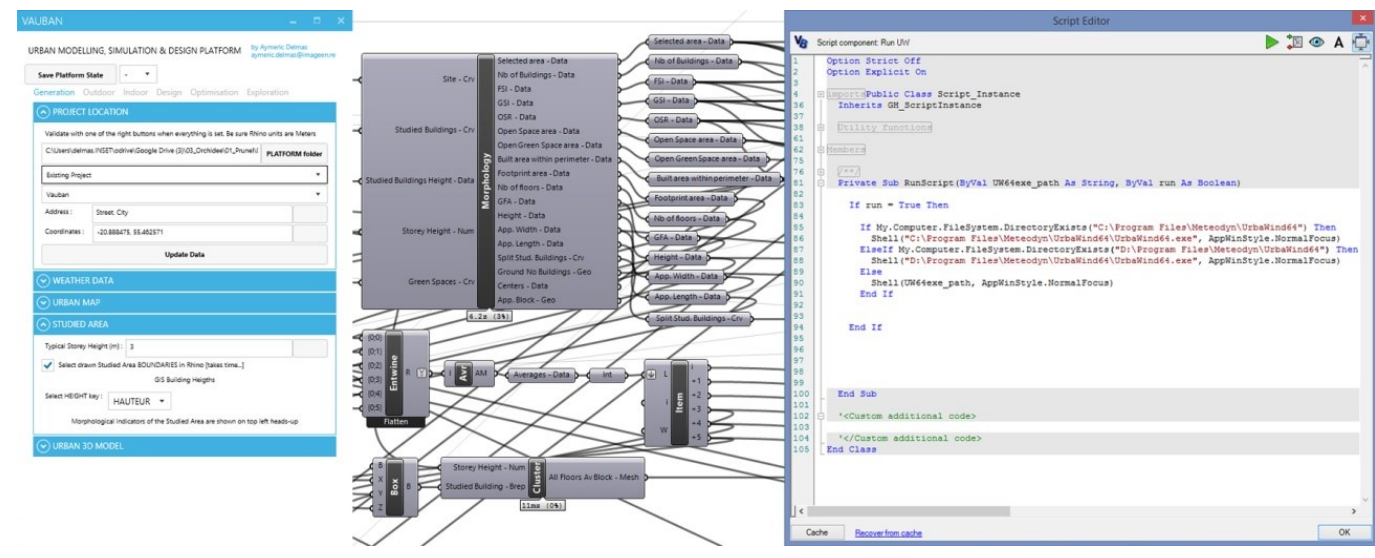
VAUBAN

URBAN MODELLING, SIMULATION & DESIGN PLATFORM by Aymeric Delmas aymeric.delmas@imageen.re

Save Platform State -

Generation Outdoor Indoor Design Optimisation Exploration

PROJECT LOCATION

Validate with one of the right buttons when everything is set. Be sure Rhino units are Meters

C:\Users\delmas.INSET\odrive\Google Drive (3)\03_Orchidees\01_Prunelt PLATFORM folder

Existing Project

Vauban

Address : Street, City

Coordinates : -20.888475, 55.462571

Update Data

WEATHER DATA

URBAN MAP

STUDIED AREA

Typical Storey Height (m) : 3

Select drawn Studied Area BOUNDARIES in Rhino [takes time...]

GIS Building Heigths

Select HEIGHT key : HAUTEUR

Morphological Indicators of the Studied Area are shown on top left heads-up

URBAN 3D MODEL

Site - Crv
Studied Buildings - Crv
Studied Buildings Height - Data
Storey Height - Num
Green Spaces - Crv
Morphology
Selected area - Data
Nb of Buildings - Data
FSI - Data
GSI - Data
OSR - Data
Open Space area - Data
Open Green Space area - Data
Built area within perimeter - Data
Footprint area - Data
Nb of floors - Data
GFA - Data
Height - Data
App. Width - Data
App. Length - Data
Split Stud. Buildings - Crv
Ground No Buildings - Geo
Centers - Data
App. Block - Geo
6.2s (3%)

Selected area - Data
Nb of Buildings - Data
FSI - Data
GSI - Data
OSR - Data
Open Space area - Data
Open Green Space area - Data
Built area within perimeter - Data
Footprint area - Data
Nb of floors - Data
GFA - Data
Height - Data
App. Width - Data
App. Length - Data
Split Stud. Buildings - Crv

{0;0} {0;1} {0;2} {0;3} {0;4} {0;5}
Entwine
R
Flatten
I Avr AM
Averages - Data
Int
Item
L i W
i +1 +2 +3 +4 +5

B X Y Z
Box
B
Storey Height - Num
Studied Building - Brep
Cluster
All Floors Av Block - Mesh
11ms (0%)

Script Editor

Script component: Run UW

1 Option Strict Off
2 Option Explicit On
3
4 Imports Public Class Script_Instance
36 Inherits GH_ScriptInstance
37
38 Utility functions
61
62 Members
78
79 '''
81 Private Sub RunScript(ByVal UW64exe_path As String, ByVal run As Boolean)
82
83 If run = True Then
84
85 If My.Computer.FileSystem.DirectoryExists("C:\Program Files\Meteodyn\UrbaWind64") Then
86 Shell("C:\Program Files\Meteodyn\UrbaWind64\UrbaWind64.exe", AppWinStyle.NormalFocus)
87 ElseIf My.Computer.FileSystem.DirectoryExists("D:\Program Files\Meteodyn\UrbaWind64") Then
88 Shell("D:\Program Files\Meteodyn\UrbaWind64\UrbaWind64.exe", AppWinStyle.NormalFocus)
89 Else
90 Shell(UW64exe_path, AppWinStyle.NormalFocus)
91 End If
92
93
94 End If
95
96
97
98
99
100 End Sub
101
102 '<Custom additional code>
103
104 '</Custom additional code>
105 End Class

Cache Recover from cache OK